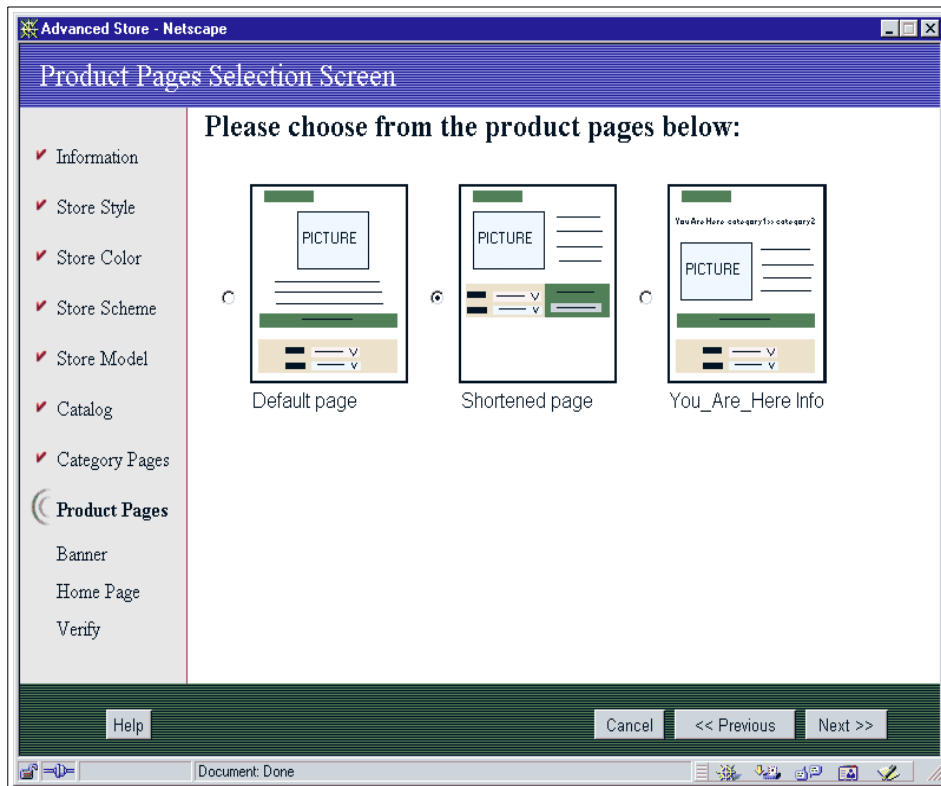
Advanced Store - Netscape

Product Pages Selection Screen

Information
Store Style
Store Color
Store Scheme
Store Model
Catalog
Category Pages
Product Pages
Banner
Home Page
Verify

Please choose from the product pages below:

PICTURE
Default page

PICTURE
Shortened page

You Are Here category1>> category2
PICTURE
You_Are_Here Info

Help
Cancel
<< Previous
Next >>

Document: Done